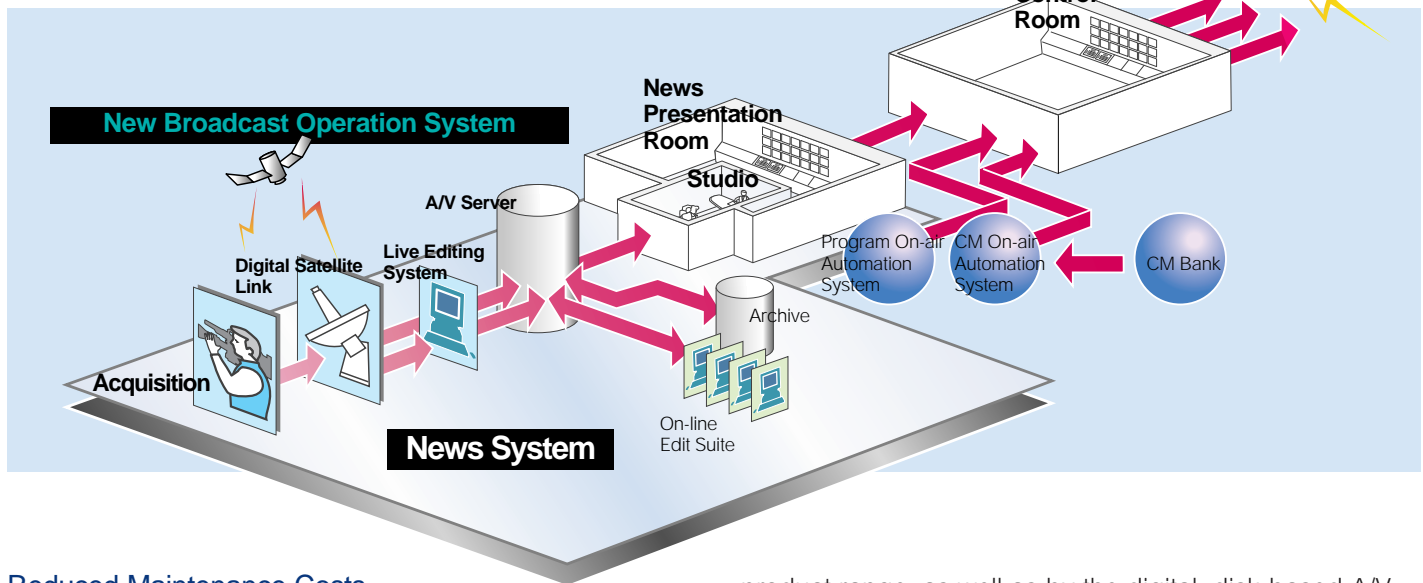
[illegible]
Room

New Broadcast Operation System

News Presentation Room

Studio

A/V Server

Live Editing System

Digital Satellite Link

Acquisition

Program On-air Automation System

CM On-air Automation System

CM Bank

Archive

On-line Edit Suite

News System

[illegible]